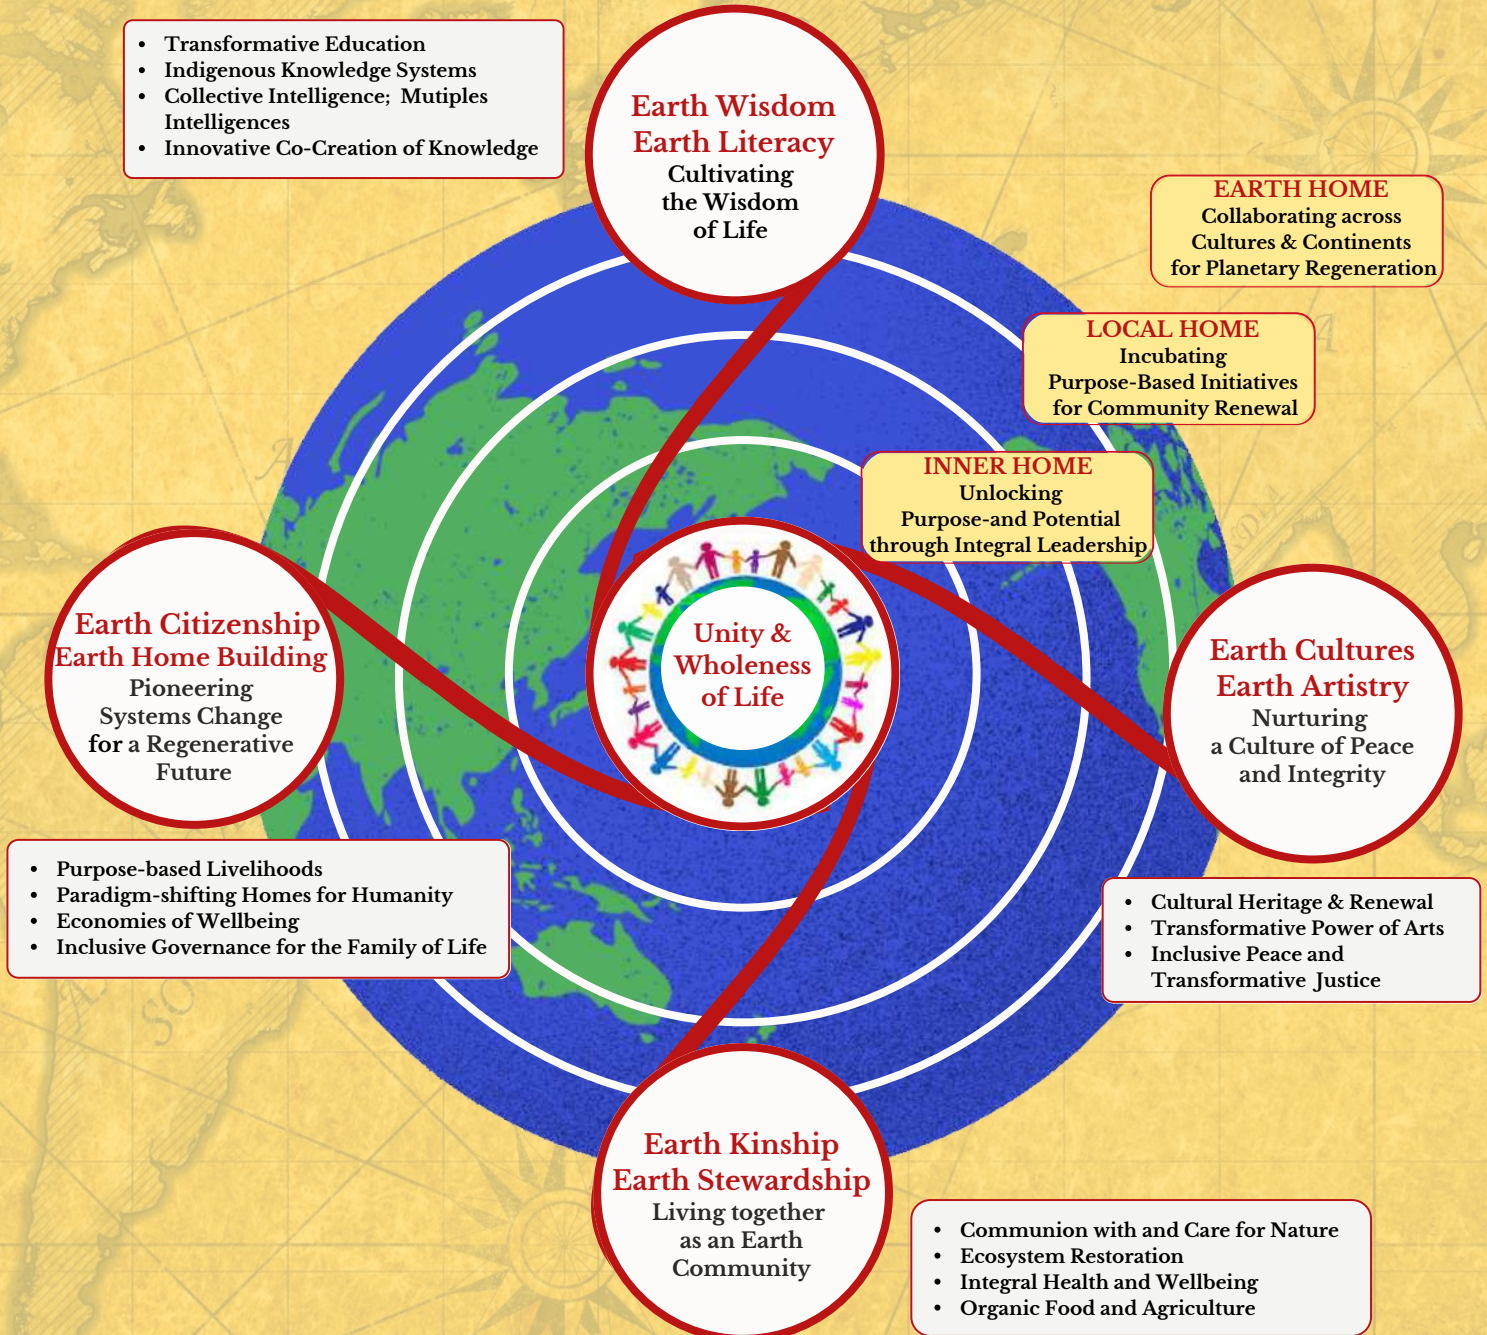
- Transformative Education
- Indigenous Knowledge Systems
- Collective Intelligence; Mutiples Intelligences
- Innovative Co-Creation of Knowledge

Earth Wisdom
Earth Literacy
Cultivating the Wisdom of Life

EARTH HOME
Collaborating across Cultures & Continents for Planetary Regeneration

LOCAL HOME
Incubating Purpose-Based Initiatives for Community Renewal

INNER HOME
Unlocking Purpose-and Potential through Integral Leadership

Earth Citizenship
Earth Home Building
Pioneering Systems Change for a Regenerative Future

Unity & Wholeness of Life

Earth Cultures
Earth Artistry
Nurturing a Culture of Peace and Integrity

- Purpose-based Livelihoods
- Paradigm-shifting Homes for Humanity
- Economies of Wellbeing
- Inclusive Governance for the Family of Life

- Cultural Heritage & Renewal
- Transformative Power of Arts
- Inclusive Peace and Transformative Justice

Earth Kinship
Earth Stewardship
Living together as an Earth Community

- Communion with and Care for Nature
- Ecosystem Restoration
- Integral Health and Wellbeing
- Organic Food and Agriculture